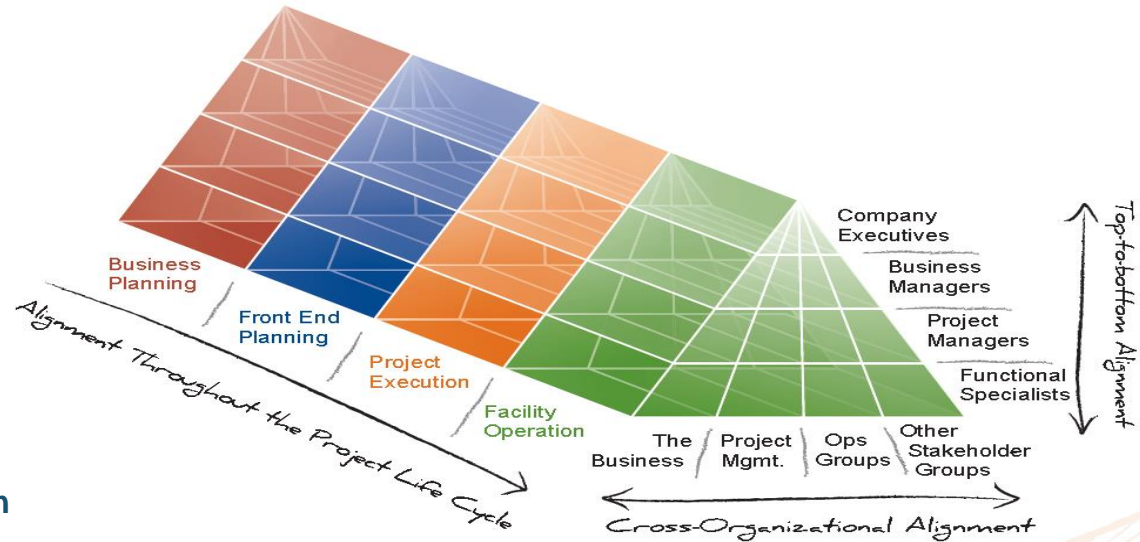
Business Planning

Front End Planning

Project Execution

Facility Operation

Alignment Throughout the Project Life Cycle

Company Executives

Business Managers

Project Managers

Functional Specialists

Top-to-bottom Alignment

The Business

Project Mgmt.

Ops Groups

Other Stakeholder Groups

Cross-Organizational Alignment

n